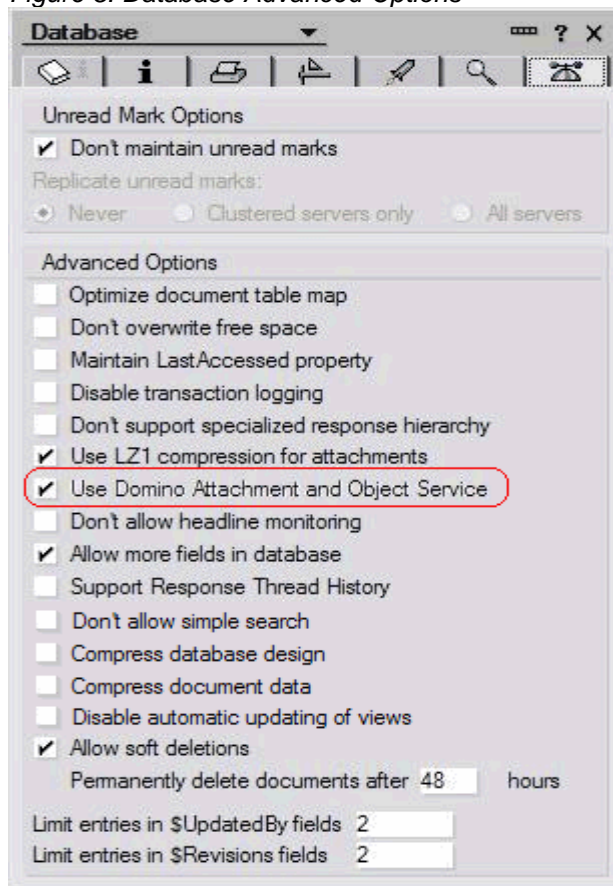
Figure 3. Database Advanced Options

Database

? X

Unread Mark Options

✔ Don't maintain unread marks

Replicate unread marks:

Never Clustered servers only All servers

Advanced Options

Optimize document table map

Don't overwrite free space

Maintain LastAccessed property

Disable transaction logging

Don't support specialized response hierarchy

✔ Use LZ1 compression for attachments

✔ Use Domino Attachment and Object Service

Don't allow headline monitoring

✔ Allow more fields in database

Support Response Thread History

Don't allow simple search

Compress database design

Compress document data

Disable automatic updating of views

✔ Allow soft deletions

Permanently delete documents after 48 hours

Limit entries in $UpdatedBy fields 2

Limit entries in $Revisions fields 2